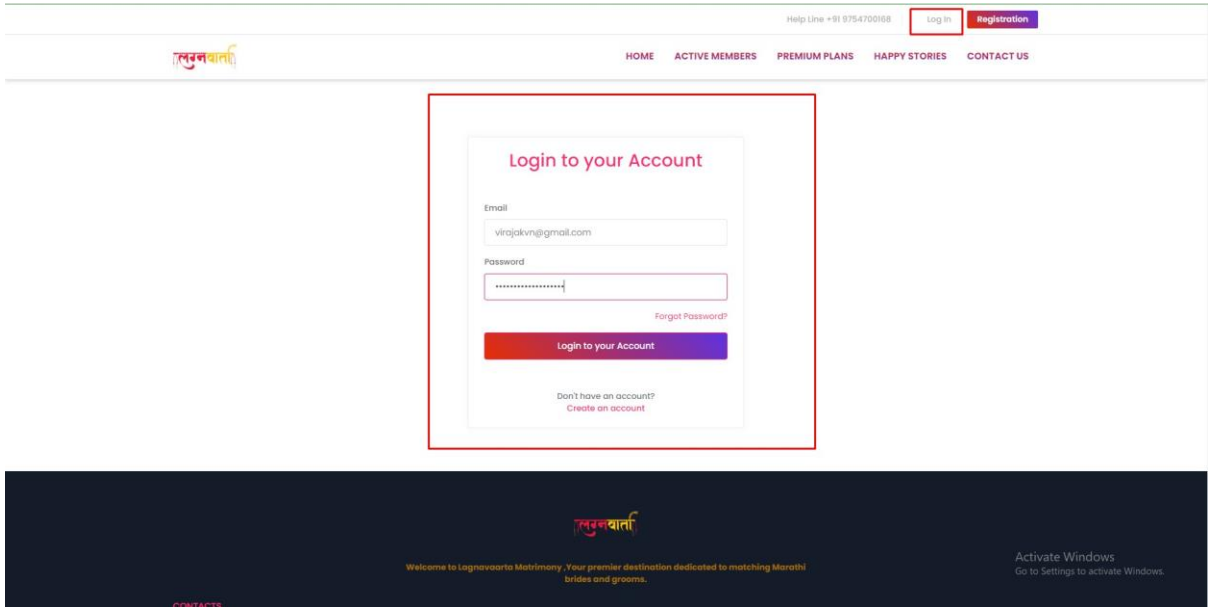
Help Line +91 9754700168 Log In Registration

लग्नवार्ता

HOME ACTIVE MEMBERS PREMIUM PLANS HAPPY STORIES CONTACT US

Login to your Account

Email

virajakvn@gmail.com

Password

•••••••••••••••••••

Forgot Password?

Login to your Account

Don't have an account?
Create an account

लग्नवार्ता

Welcome to Lagnavaarta Matrimony ,Your premier destination dedicated to matching Marathi brides and grooms.

Activate Windows
Go to Settings to activate Windows.

CONTACTS